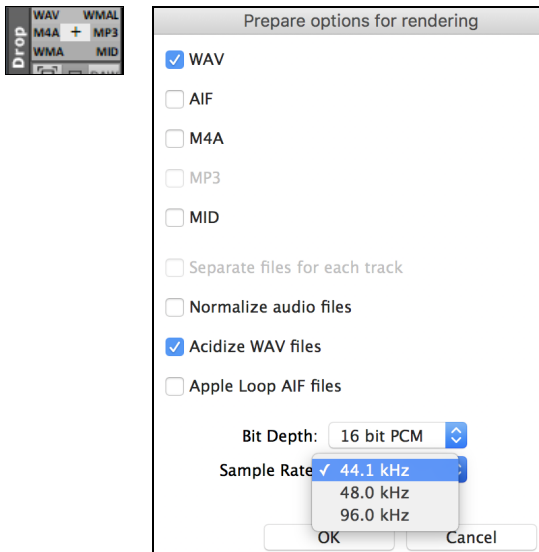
Drop
WAV WMAL
M4A + MP3
WMA MID

Prepare options for rendering

WAV

AIF

M4A

MP3

MID

Separate files for each track

Normalize audio files

Acidize WAV files

Apple Loop AIF files

Bit Depth: 16 bit PCM

Sample Rate ✓ 44.1 kHz
48.0 kHz
96.0 kHz

OK Cancel